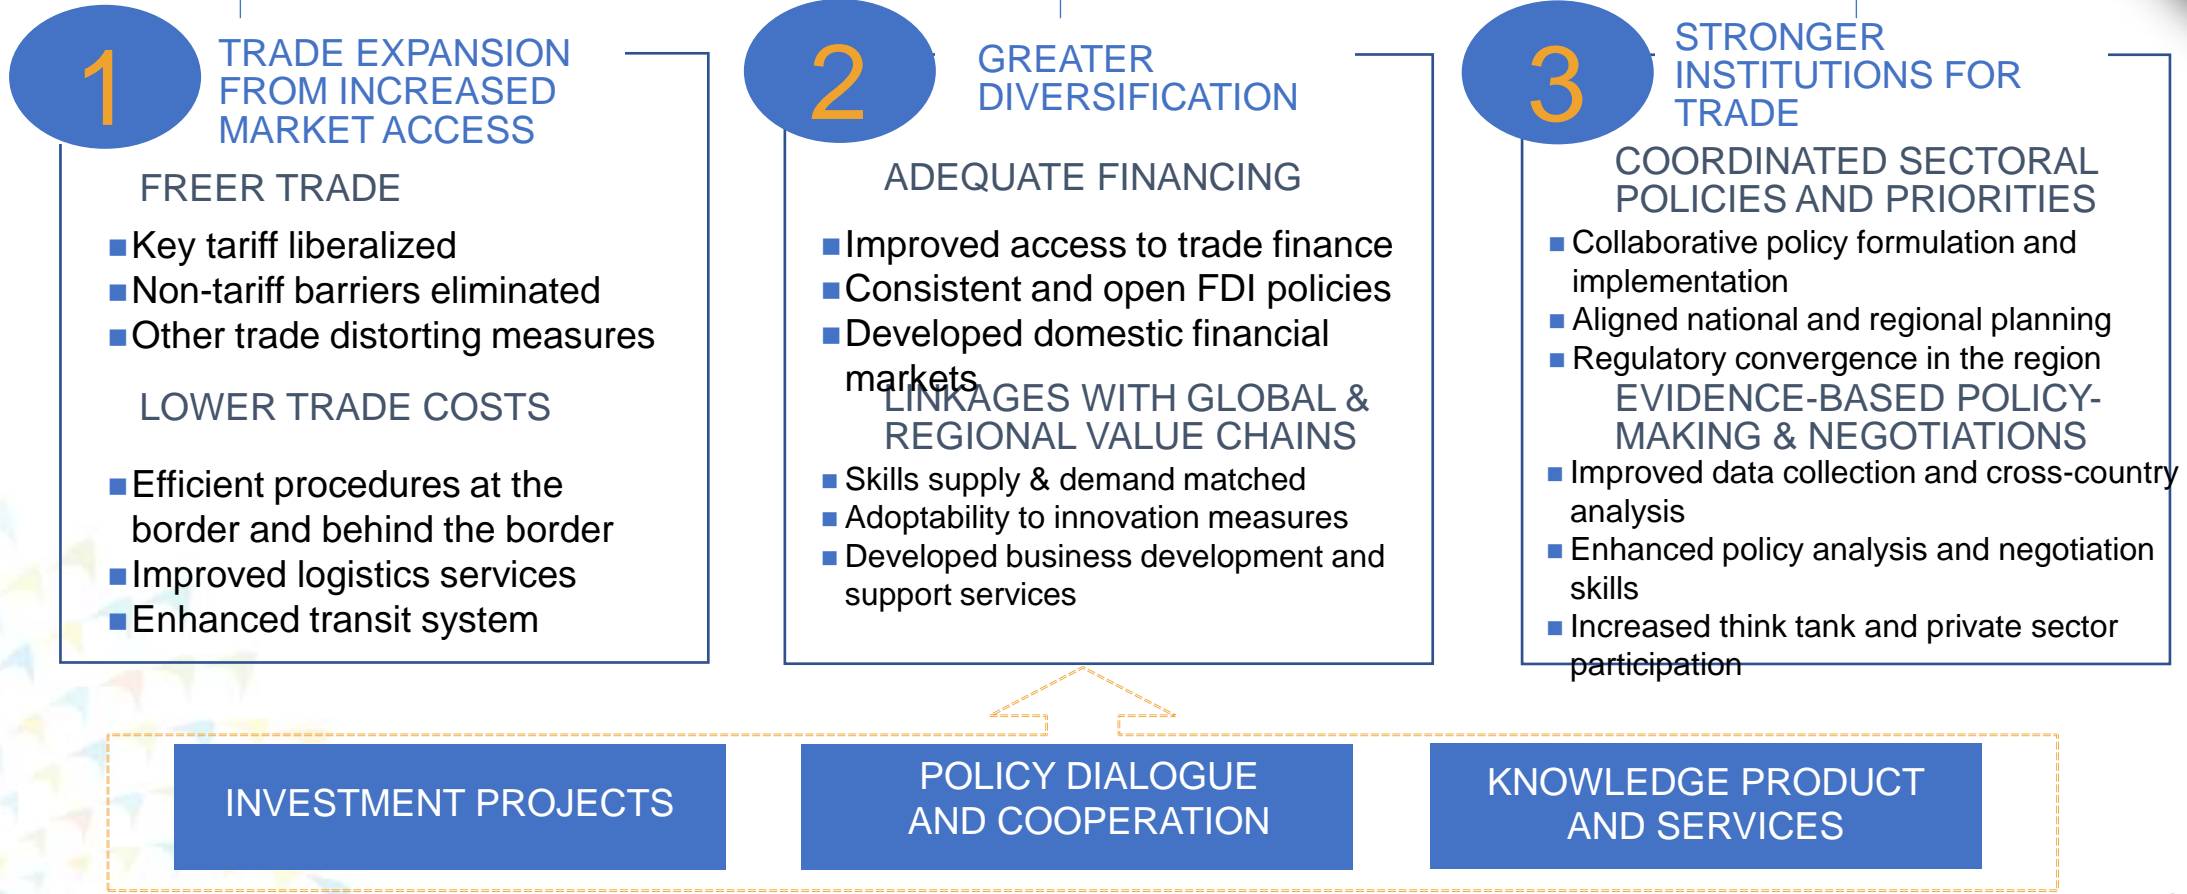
1

TRADE EXPANSION FROM INCREASED MARKET ACCESS

FREER TRADE

■Key tariff liberalized
■Non-tariff barriers eliminated
■Other trade distorting measures

LOWER TRADE COSTS

■Efficient procedures at the border and behind the border
■Improved logistics services
■Enhanced transit system

2

GREATER DIVERSIFICATION

ADEQUATE FINANCING

■Improved access to trade finance
■Consistent and open FDI policies
■Developed domestic financial markets

LINKAGES WITH GLOBAL & REGIONAL VALUE CHAINS

■Skills supply & demand matched
■Adoptability to innovation measures
■Developed business development and support services

3

STRONGER INSTITUTIONS FOR TRADE

COORDINATED SECTORAL POLICIES AND PRIORITIES

■Collaborative policy formulation and implementation
■Aligned national and regional planning
■Regulatory convergence in the region

EVIDENCE-BASED POLICY-MAKING & NEGOTIATIONS

■Improved data collection and cross-country analysis
■Enhanced policy analysis and negotiation skills
■Increased think tank and private sector participation

INVESTMENT PROJECTS

POLICY DIALOGUE AND COOPERATION

KNOWLEDGE PRODUCT AND SERVICES